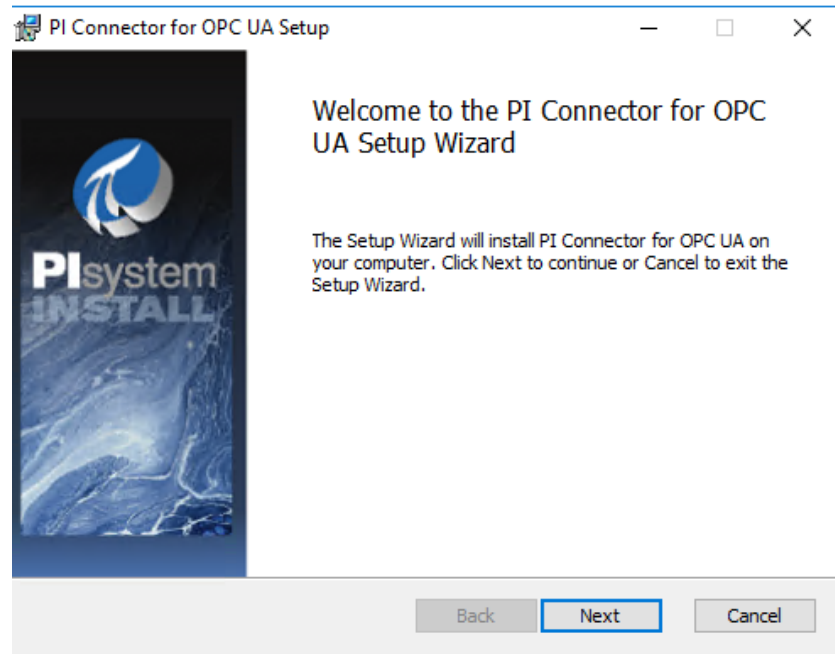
PI Connector for OPC UA Setup

PIsystem
INSTALL

Welcome to the PI Connector for OPC UA Setup Wizard

The Setup Wizard will install PI Connector for OPC UA on your computer. Click Next to continue or Cancel to exit the Setup Wizard.

Back Next Cancel